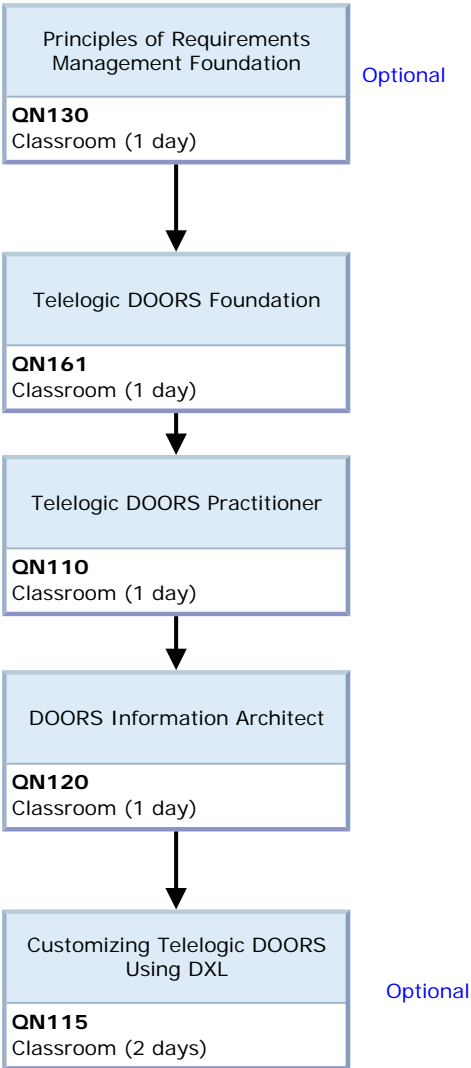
Principles of Requirements Management Foundation

Optional

**QN130**
Classroom (1 day)

Telelogic DOORS Foundation

**QN161**
Classroom (1 day)

Telelogic DOORS Practitioner

**QN110**
Classroom (1 day)

DOORS Information Architect

**QN120**
Classroom (1 day)

Customizing Telelogic DOORS Using DXL

Optional

**QN115**
Classroom (2 days)